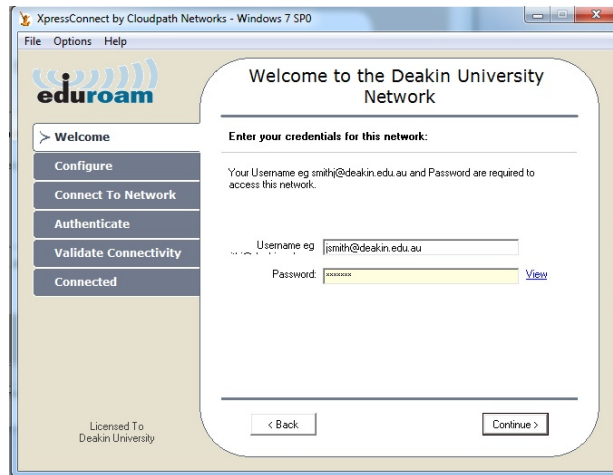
XpressConnect by Cloudpath Networks - Windows 7 SP0

File Options Help

eduroam

Welcome to the Deakin University Network

> Welcome

Configure

Connect To Network

Authenticate

Validate Connectivity

Connected

Enter your credentials for this network:

Your Username eg smithj@deakin.edu.au and Password are required to access this network.

Username eg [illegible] jsmith@deakin.edu.au

Password: ••••••• View

Licensed To Deakin University

< Back

Continue >